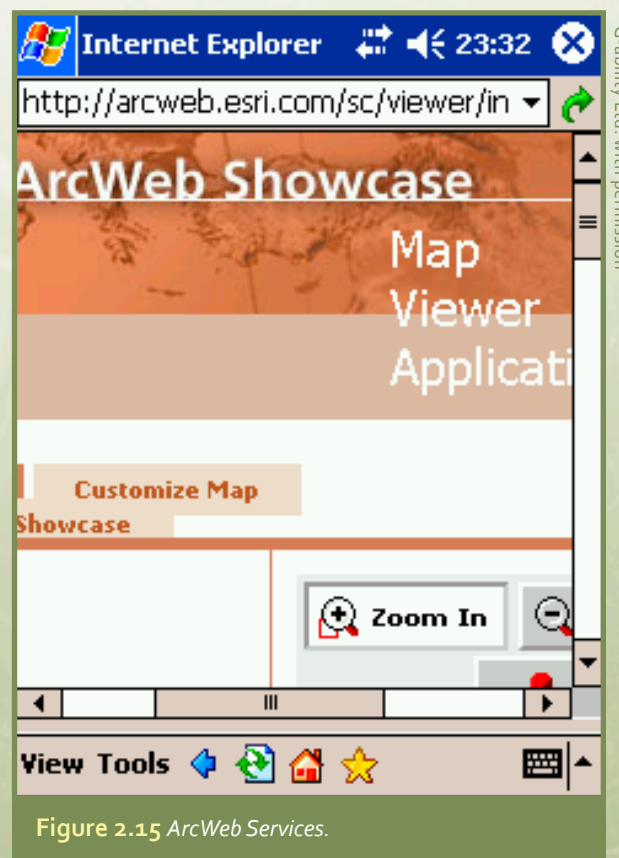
Internet Explorer 23:32

http://arcweb.esri.com/sc/viewer/in

ArcWeb Showcase

Map Viewer Applicati

Customize Map

Showcase

Zoom In

View Tools

© Sohly Ltd. With permission

**Figure 2.15** *ArcWeb Services.*